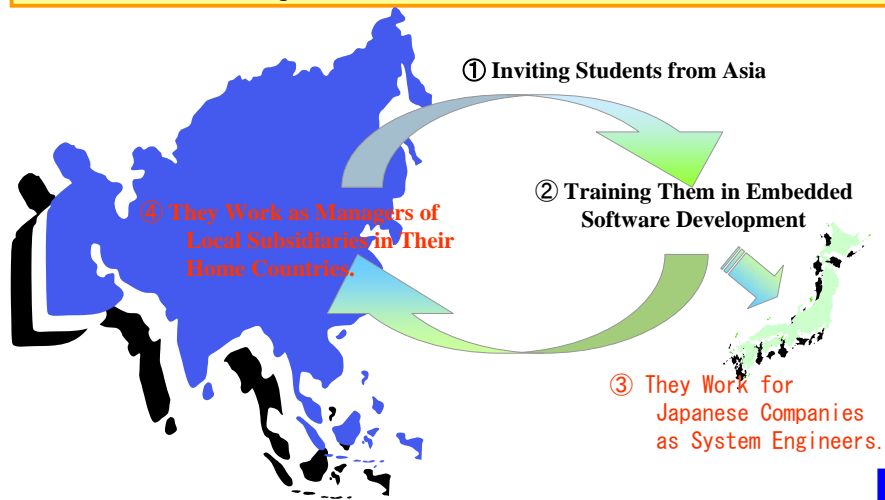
① Inviting Students from Asia

② Training Them in Embedded Software Development

③ They Work for Japanese Companies as System Engineers.

④ They Work as Managers of Local Subsidiaries in Their Home Countries.